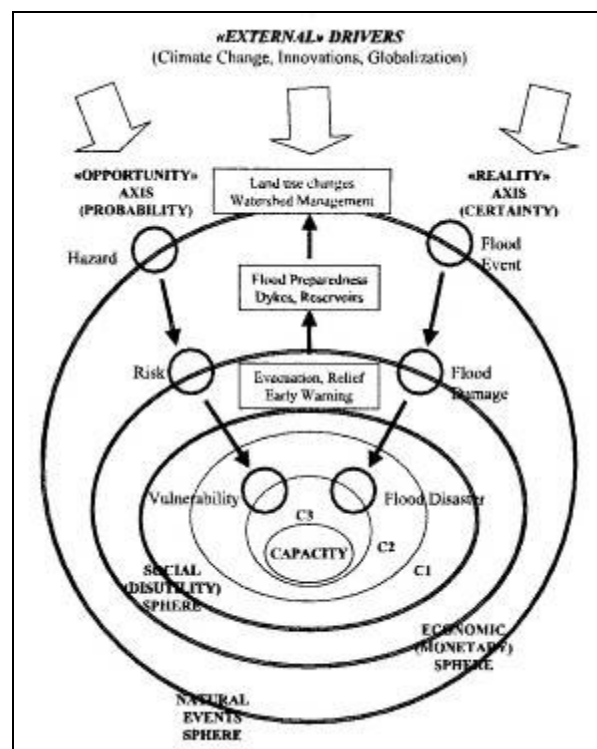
«EXTERNAL» DRIVERS
(Climate Change, Innovations, Globalization)

«OPPORTUNITY» AXIS (PROBABILITY)

Land use changes
Watershed Management

«REALITY» AXIS (CERTAINTY)

Hazard

Flood Event

Flood Preparedness
Dykes, Reservoirs

Risk

Evacuation, Relief
Early Warning

Flood Damage

Vulnerability

Flood Disaster

C3

CAPACITY

C2

C1

SOCIAL (DISUTILITY) SPHERE

ECONOMIC (MONETARY) SPHERE

NATURAL EVENTS SPHERE